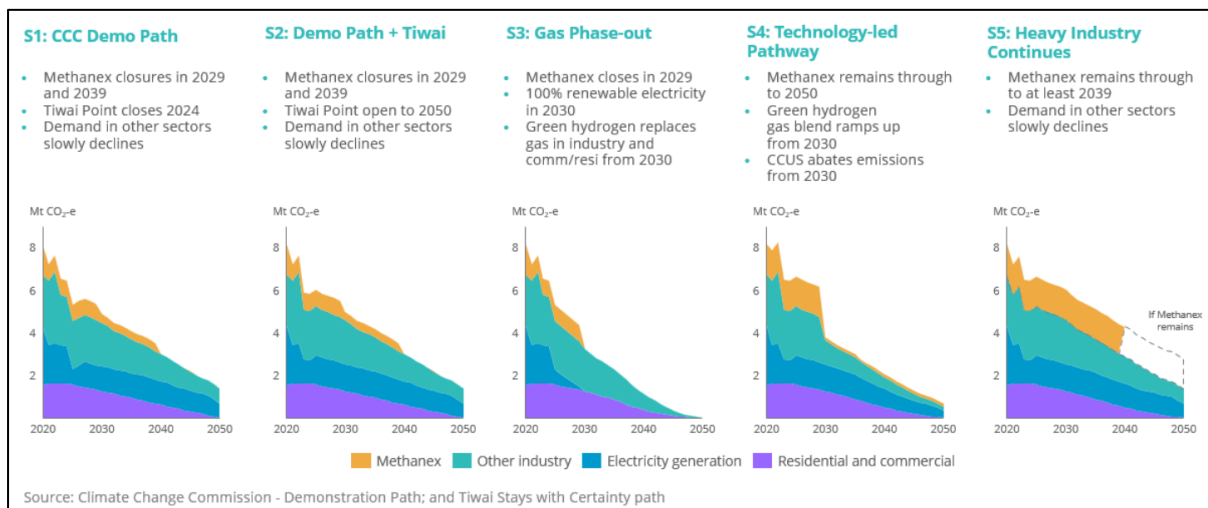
S1: CCC Demo Path

- Methanex closures in 2029 and 2039
- Tiwai Point closes 2024
- Demand in other sectors slowly declines

Mt $CO_2$-e

8
6
4
2

2020 2030 2040 2050

S2: Demo Path + Tiwai

- Methanex closures in 2029 and 2039
- Tiwai Point open to 2050
- Demand in other sectors slowly declines

Mt $CO_2$-e

8
6
4
2

2020 2030 2040 2050

S3: Gas Phase-out

- Methanex closes in 2029
- 100% renewable electricity in 2030
- Green hydrogen replaces gas in industry and comm/resi from 2030

Mt $CO_2$-e

8
6
4
2

2020 2030 2040 2050

S4: Technology-led Pathway

- Methanex remains through to 2050
- Green hydrogen gas blend ramps up from 2030
- CCUS abates emissions from 2030

Mt $CO_2$-e

8
6
4
2

2020 2030 2040 2050

S5: Heavy Industry Continues

- Methanex remains through to at least 2039
- Demand in other sectors slowly declines

Mt $CO_2$-e

8
6
4
2

If Methanex remains

2020 2030 2040 2050

Methanex Other industry Electricity generation Residential and commercial

Source: Climate Change Commission - Demonstration Path; and Tiwai Stays with Certainty path